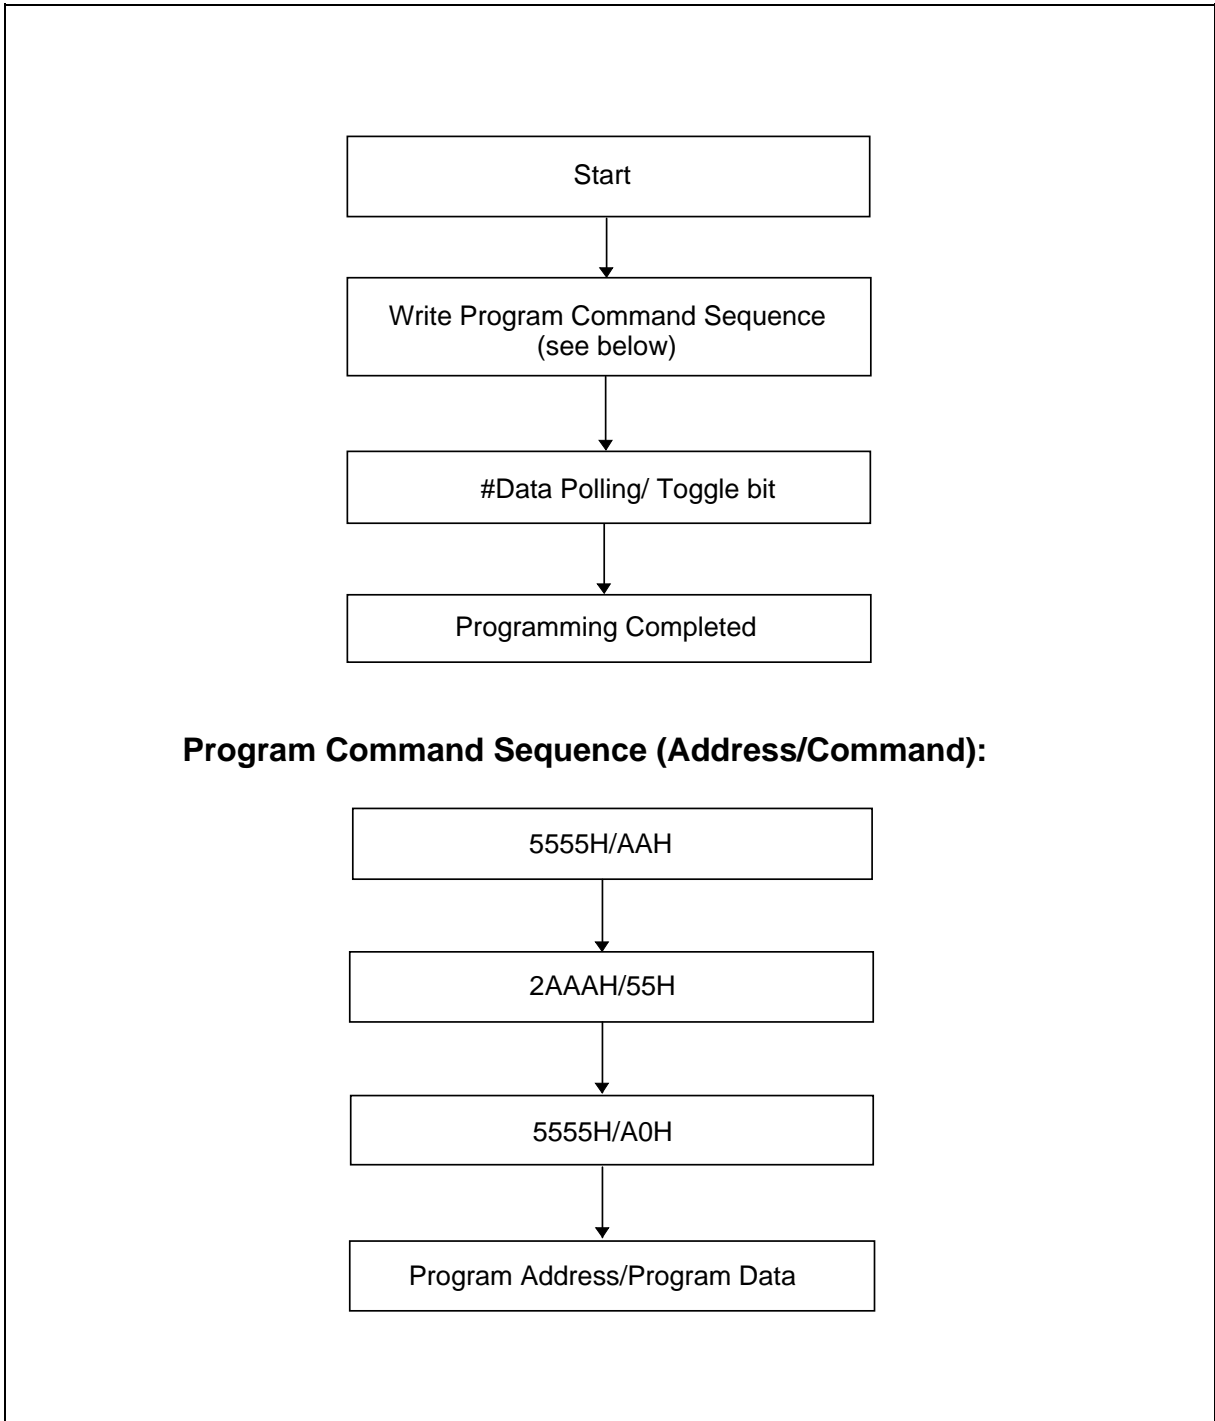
Start

Write Program Command Sequence (see below)

#Data Polling/ Toggle bit

Programming Completed

**Program Command Sequence (Address/Command):**

5555H/AAH

2AAAH/55H

5555H/A0H

Program Address/Program Data